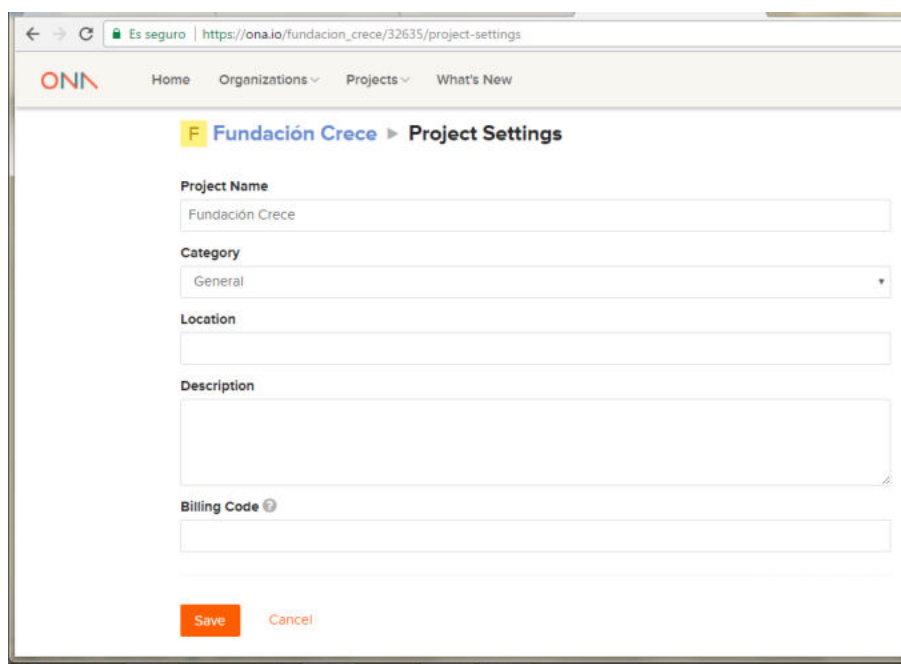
Es seguro | https://ona.io/fundacion_crece/32635/project-settings

ONA Home Organizations Projects What's New

F Fundación Crece ▸ Project Settings

Project Name

Fundación Crece

Category

General

Location

Description

Billing Code

Save Cancel